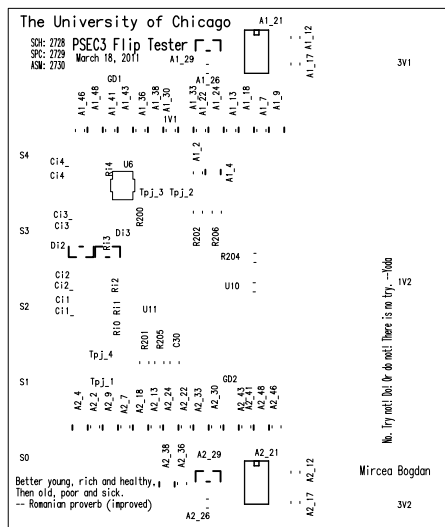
The University of Chicago

SCH: 2728
SPC: 2729
ASM: 2730

PSEC3 Flip Tester

March 18, 2011

A1_21

A1_29

A1_17 A1_12

3V1

GD1

A1_46 A1_48 A1_41 A1_43 A1_36 A1_38 A1_30 A1_33 A1_26 A1_22 A1_24 A1_13 A1_18 A1_7 A1_9

1V1

S4

Ci4_
Ci4

R14 U6

A1_2

A1_4

Tpj_3 Tpj_2

R200

Ci3_
Ci3

S3

Di2

R13 Di3

R202 R206

R204

Ci2
Ci2_
Ci1
Ci1_

S2

R10 R11 R12

U10

1V2

U11

R201 R205 C30

Tpj_4

No. Try not! Do! Or do not! There is no try. --Yoda

S1

Tpj_1

GD2

A2_4 A2_2 A2_9 A2_7 A2_18 A2_13 A2_24 A2_22 A2_33 A2_30 A2_43 A2_41 A2_48 A2_46

S0

A2_38 A2_36 A2_29

A2_21

A2_12

Mircea Bogdan

Better young, rich and healthy,
Then old, poor and sick.
-- Romanian proverb (improved)

A2_26

A2_17

3V2